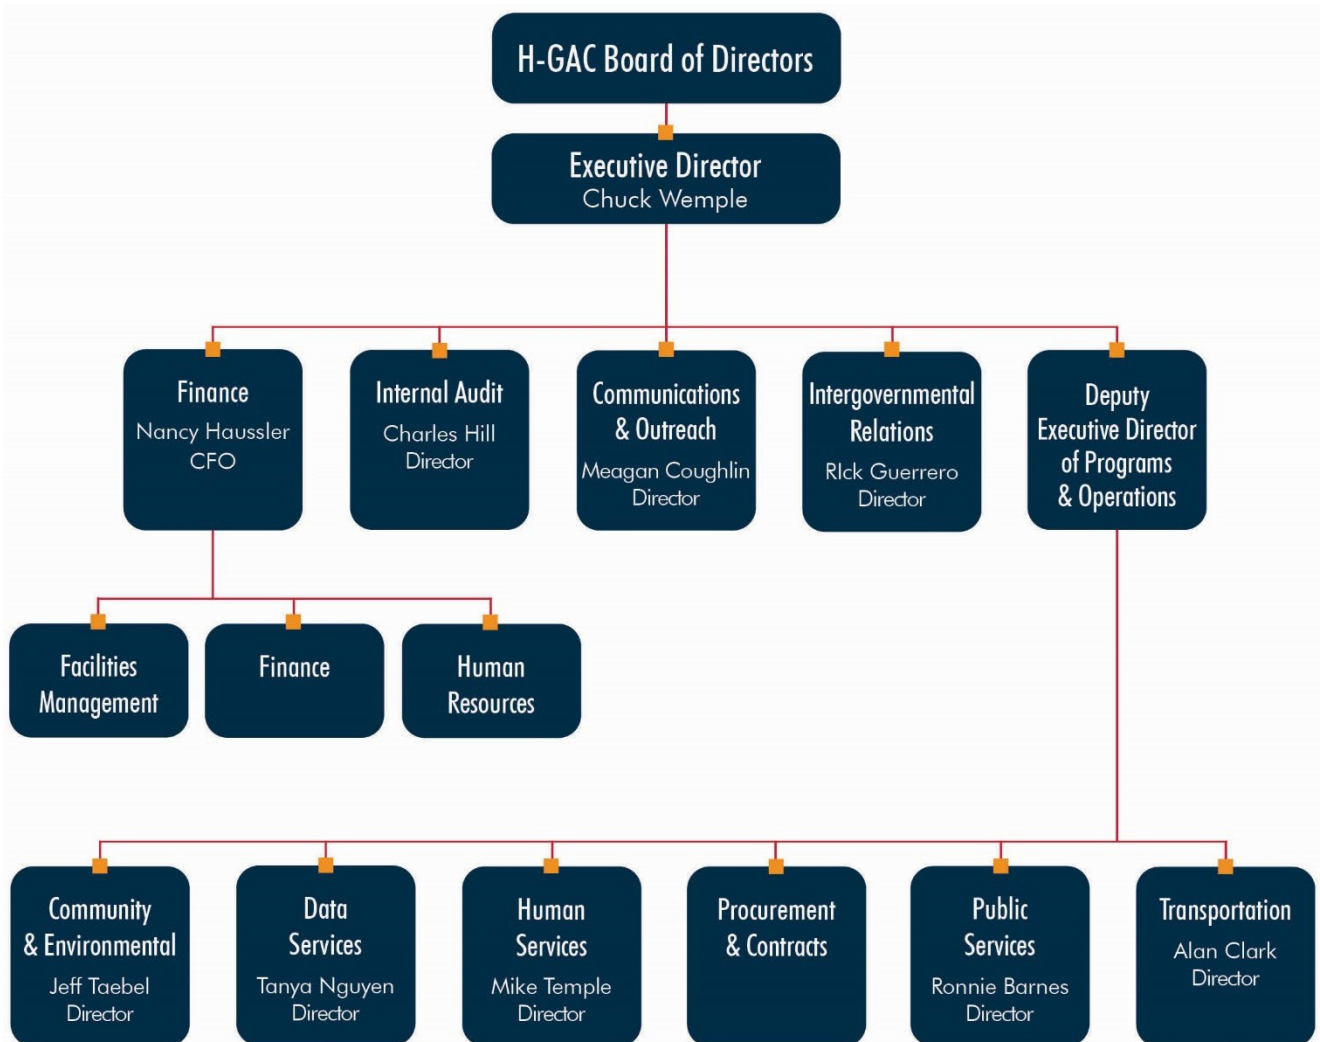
H-GAC Board of Directors

Executive Director
Chuck Wemple

Finance
Nancy Haussler
CFO

Internal Audit
Charles Hill
Director

Communications & Outreach
Meagan Coughlin
Director

Intergovernmental Relations
RIck Guerrero
Director

Deputy Executive Director of Programs & Operations

Facilities Management

Finance

Human Resources

Community & Environmental
Jeff Taebel
Director

Data Services
Tanya Nguyen
Director

Human Services
Mike Temple
Director

Procurement & Contracts

Public Services
Ronnie Barnes
Director

Transportation
Alan Clark
Director